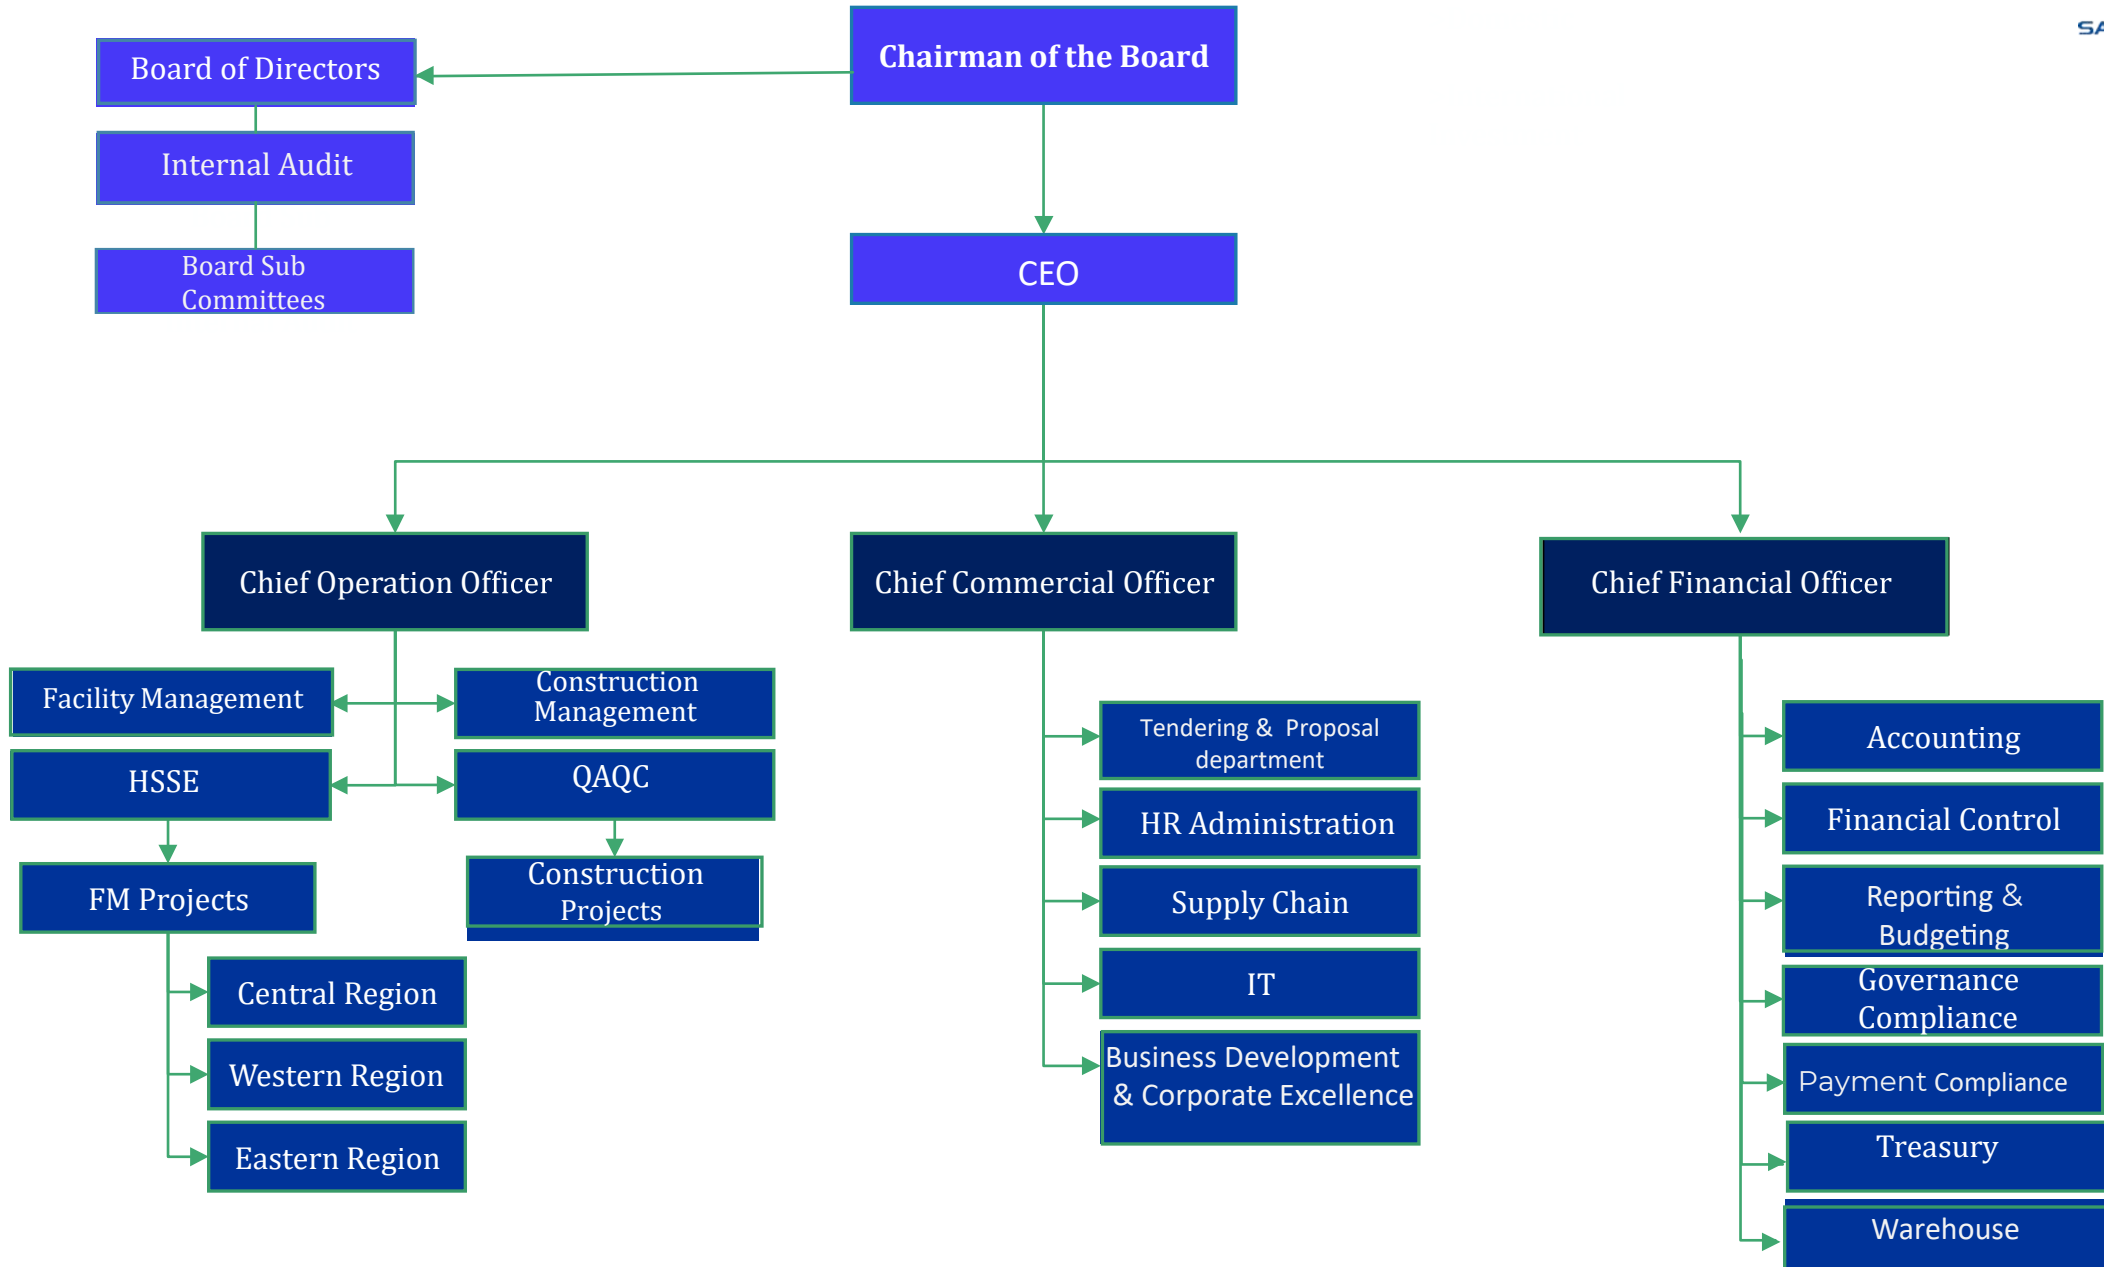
Board of Directors

Chairman of the Board

SA

Internal Audit

Board Sub Committees

CEO

Chief Operation Officer

Chief Commercial Officer

Chief Financial Officer

Facility Management

Construction Management

HSSE

QAQC

FM Projects

Construction Projects

Central Region

Western Region

Eastern Region

Tendering & Proposal department

HR Administration

Supply Chain

IT

Business Development & Corporate Excellence

Accounting

Financial Control

Reporting & Budgeting

Governance Compliance

Payment Compliance

Treasury

Warehouse